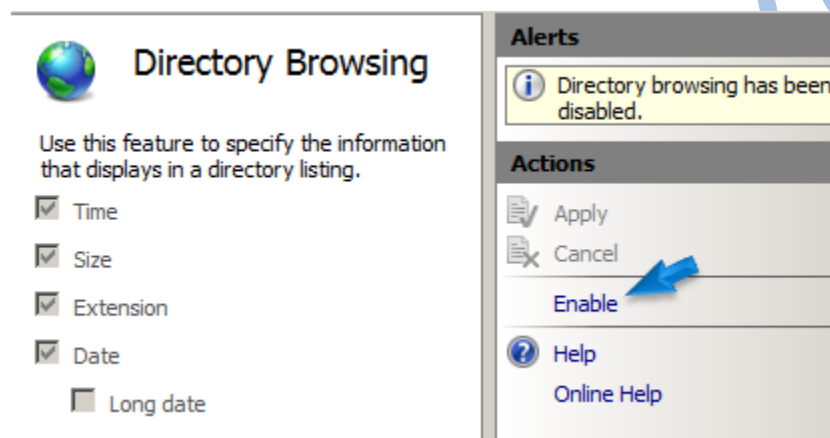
Directory Browsing

Use this feature to specify the information that displays in a directory listing.

Time

Size

Extension

Date

Long date

Alerts

Directory browsing has been disabled.

Actions

Apply

Cancel

Enable

Help

Online Help